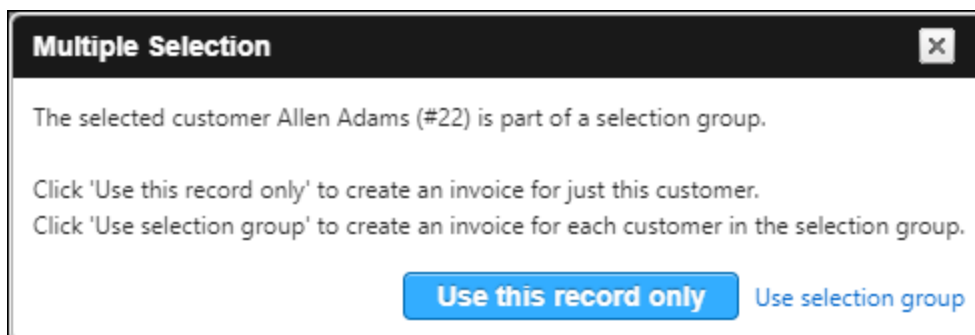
Multiple Selection

×

The selected customer Allen Adams (#22) is part of a selection group.

Click 'Use this record only' to create an invoice for just this customer.
Click 'Use selection group' to create an invoice for each customer in the selection group.

Use this record only

Use selection group